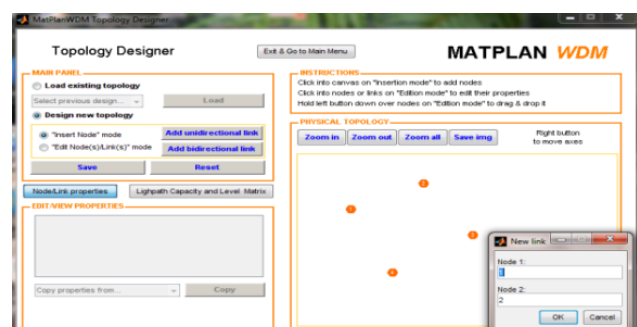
MatPlanWDM Topology Designer

Topology Designer

Exit & Go to Main Menu

MATPLAN WDM

MAIN PANEL

Load existing topology

Select previous design...

Load

Design new topology

"Insert Node" mode

Add unidirectional link

"Edit Node(s)/Link(s)" mode

Add bidirectional link

Save

Reset

Node/Link properties

Lighpath Capacity and Level Matrix

EDIT/VIEW PROPERTIES

Copy properties from...

Copy

INSTRUCTIONS

Click into canvas on "Insertion mode" to add nodes

Click into nodes or links on "Edition mode" to edit their properties

Hold left button down over nodes on "Edition mode" to drag & drop it

PHYSICAL TOPOLOGY

Zoom in

Zoom out

Zoom all

Save img

Right button to move axes

New link

Node 1:

1

Node 2:

2

OK

Cancel